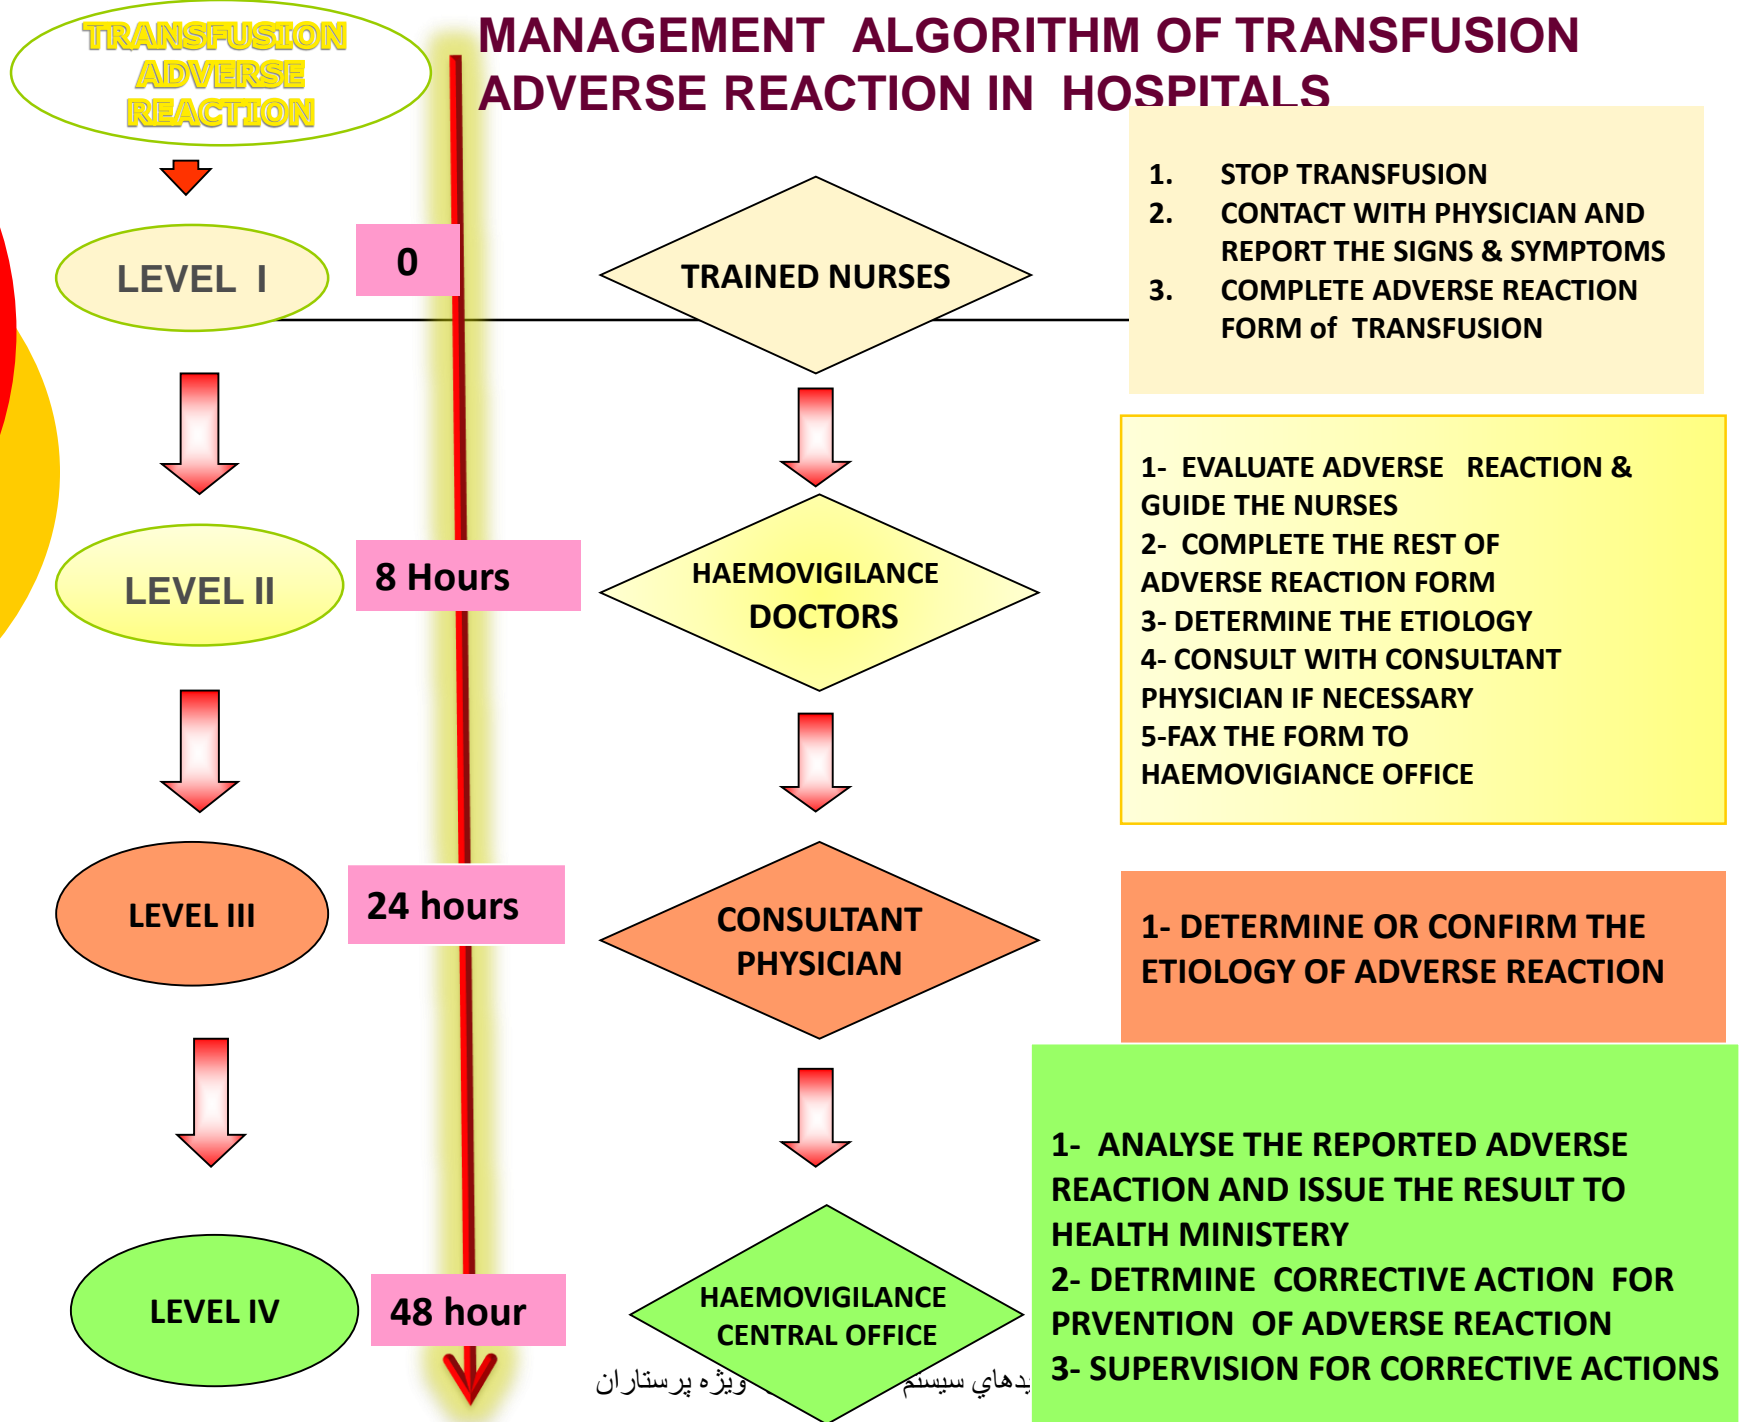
TRANSFUSION ADVERSE REACTION

MANAGEMENT ALGORITHM OF TRANSFUSION ADVERSE REACTION IN HOSPITALS

1. STOP TRANSFUSION
2. CONTACT WITH PHYSICIAN AND REPORT THE SIGNS & SYMPTOMS
3. COMPLETE ADVERSE REACTION FORM of TRANSFUSION

LEVEL I

0

TRAINED NURSES

1- EVALUATE ADVERSE REACTION & GUIDE THE NURSES
2- COMPLETE THE REST OF ADVERSE REACTION FORM
3- DETERMINE THE ETIOLOGY
4- CONSULT WITH CONSULTANT PHYSICIAN IF NECESSARY
5-FAX THE FORM TO HAEMOVIGIANCE OFFICE

LEVEL II

8 Hours

HAEMOVIGILANCE DOCTORS

LEVEL III

24 hours

CONSULTANT PHYSICIAN

1- DETERMINE OR CONFIRM THE ETIOLOGY OF ADVERSE REACTION

1- ANALYSE THE REPORTED ADVERSE REACTION AND ISSUE THE RESULT TO HEALTH MINISTERY
2- DETRMINE CORRECTIVE ACTION FOR PRVENTION OF ADVERSE REACTION
3- SUPERVISION FOR CORRECTIVE ACTIONS

LEVEL IV

48 hour

HAEMOVIGILANCE CENTRAL OFFICE

ويژه پرستاران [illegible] يدهاي سيستم